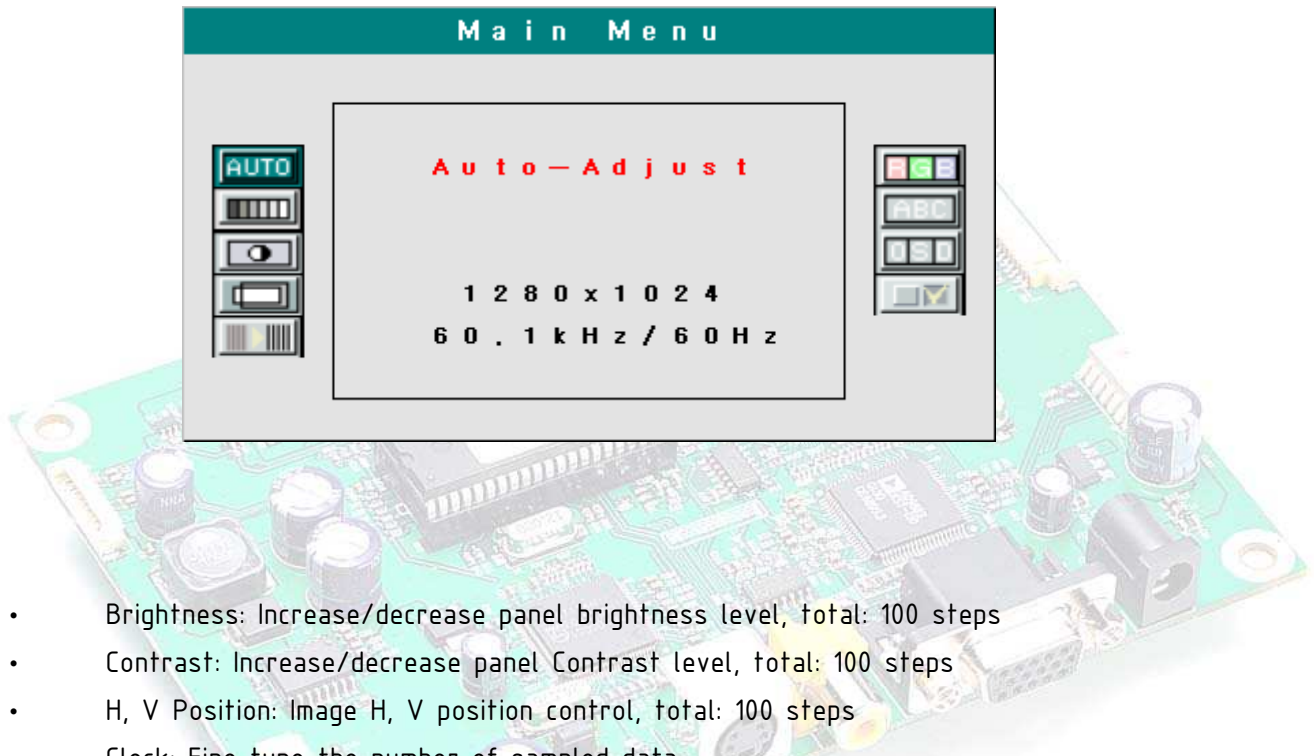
Main Menu

AUTO

Auto-Adjust

1280x1024
60.1kHz/60Hz

RGB
ABC
OSD

• Brightness: Increase/decrease panel brightness level, total: 100 steps
• Contrast: Increase/decrease panel Contrast level, total: 100 steps
• H, V Position: Image H, V position control, total: 100 steps
• Clock: Fine tune the number of sampled data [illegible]